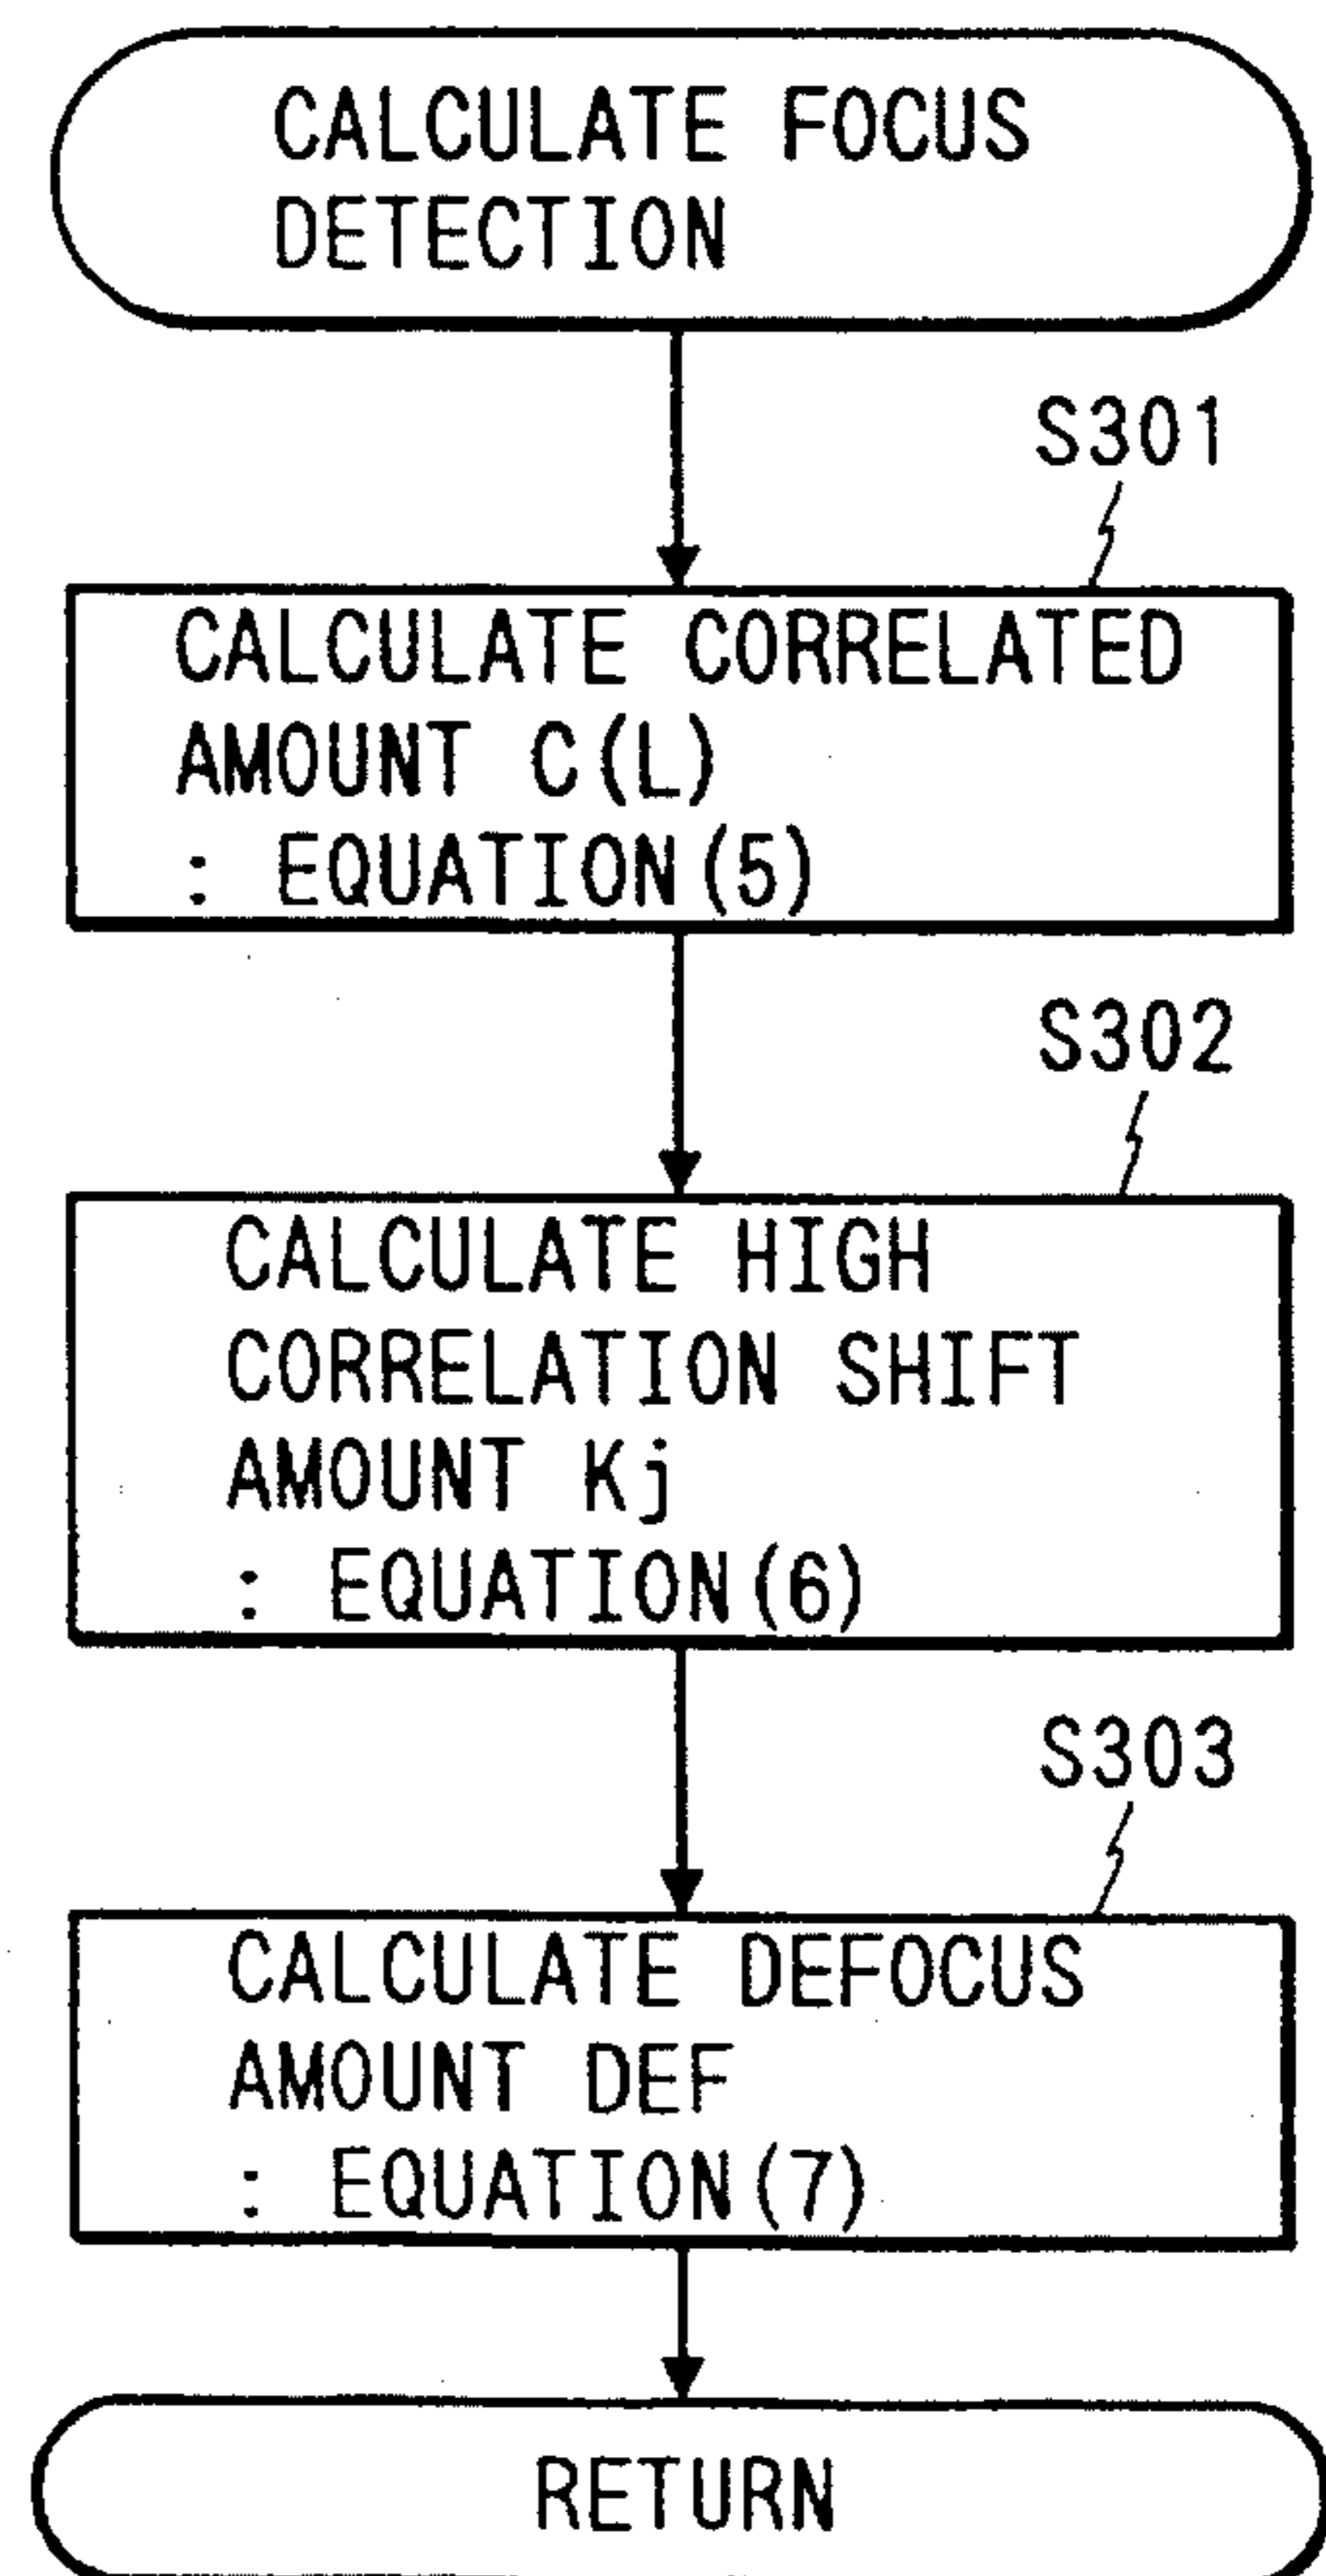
CALCULATE FOCUS DETECTION

S301

CALCULATE CORRELATED AMOUNT C(L)
: EQUATION(5)

S302

CALCULATE HIGH CORRELATION SHIFT AMOUNT Kj
: EQUATION(6)

S303

CALCULATE DEFOCUS AMOUNT DEF
: EQUATION(7)

RETURN